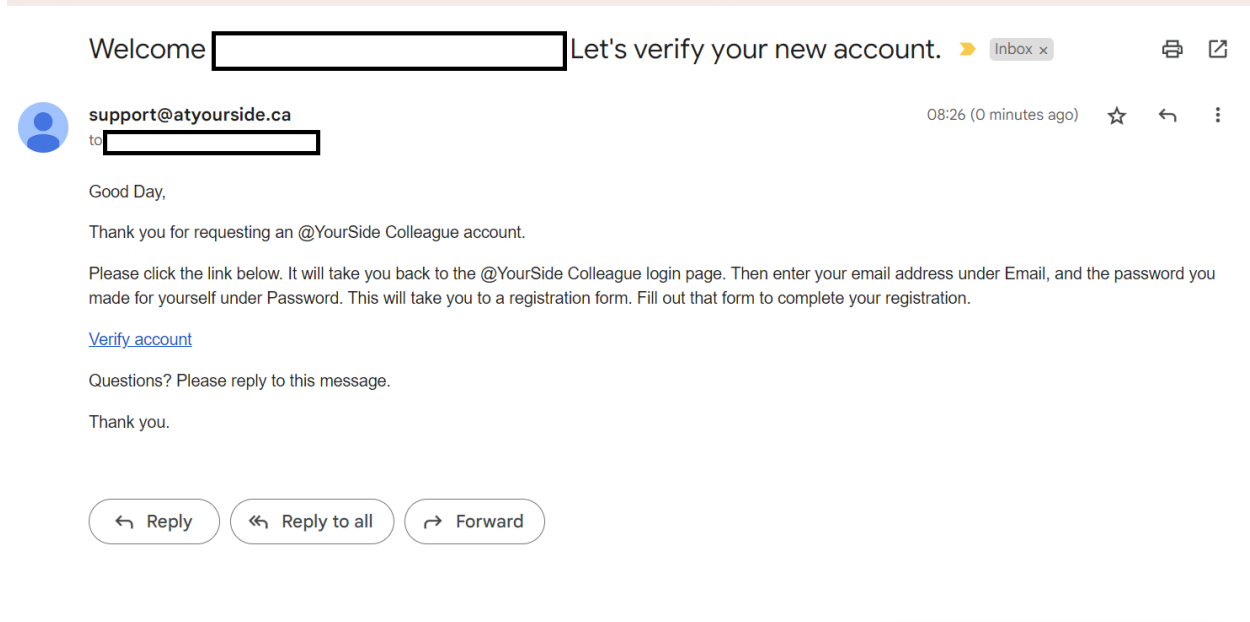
Welcome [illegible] Let's verify your new account. Inbox ×

support@atyourside.ca
to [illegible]

08:26 (0 minutes ago)

Good Day,

Thank you for requesting an @YourSide Colleague account.

Please click the link below. It will take you back to the @YourSide Colleague login page. Then enter your email address under Email, and the password you made for yourself under Password. This will take you to a registration form. Fill out that form to complete your registration.

Verify account

Questions? Please reply to this message.

Thank you.

Reply
Reply to all
Forward